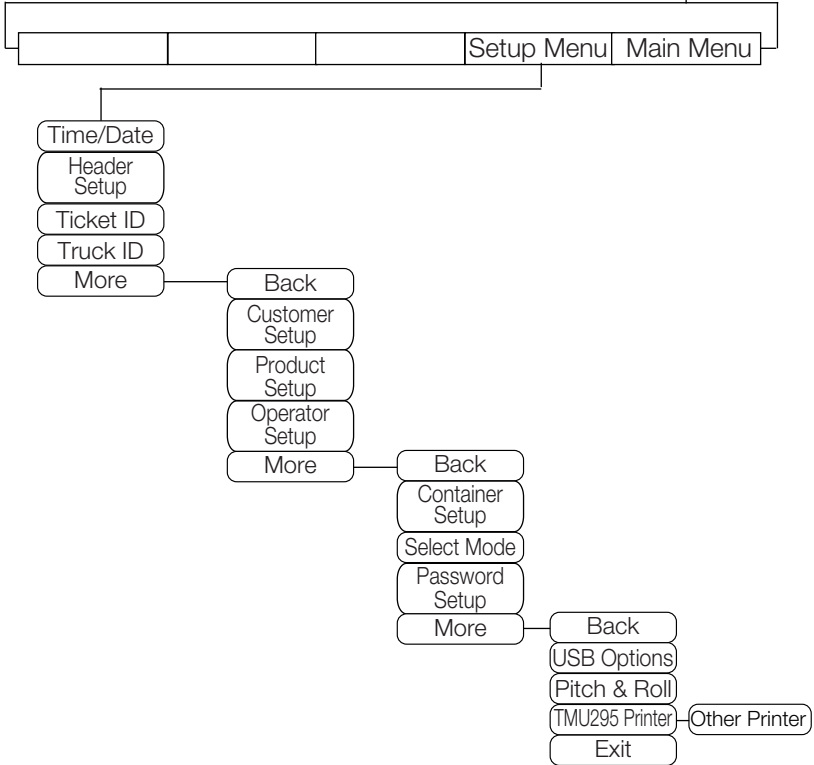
Setup Menu
Main Menu

Time/Date
Header Setup
Ticket ID
Truck ID
More

Back
Customer Setup
Product Setup
Operator Setup
More

Back
Container Setup
Select Mode
Password Setup
More

Back
USB Options
Pitch & Roll
TMU295 Printer
Other Printer
Exit